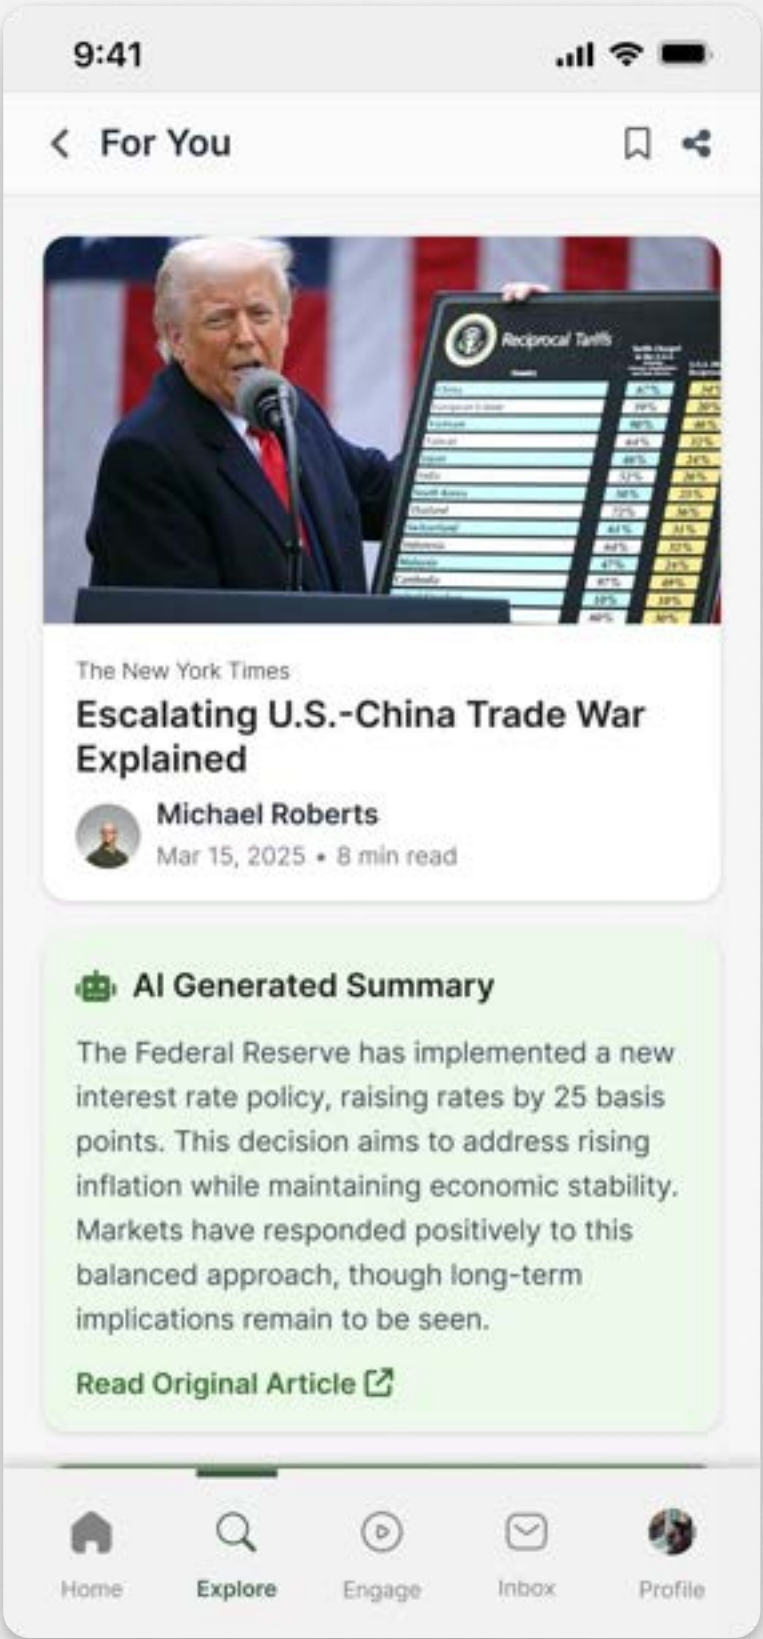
9:41

For You

Reciprocal Tariffs

The New York Times

Escalating U.S.-China Trade War Explained

Michael Roberts

Mar 15, 2025 • 8 min read

AI Generated Summary

The Federal Reserve has implemented a new interest rate policy, raising rates by 25 basis points. This decision aims to address rising inflation while maintaining economic stability. Markets have responded positively to this balanced approach, though long-term implications remain to be seen.

Read Original Article

Home Explore Engage Inbox Profile